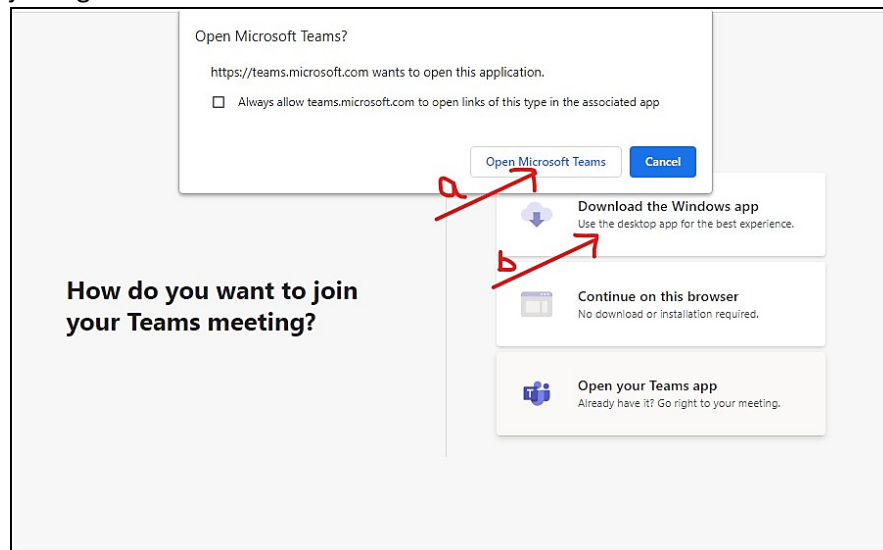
Open Microsoft Teams?

https://teams.microsoft.com wants to open this application.

Always allow teams.microsoft.com to open links of this type in the associated app

Open Microsoft Teams

Cancel

a

b

How do you want to join your Teams meeting?

Download the Windows app
Use the desktop app for the best experience.

Continue on this browser
No download or installation required.

Open your Teams app
Already have it? Go right to your meeting.